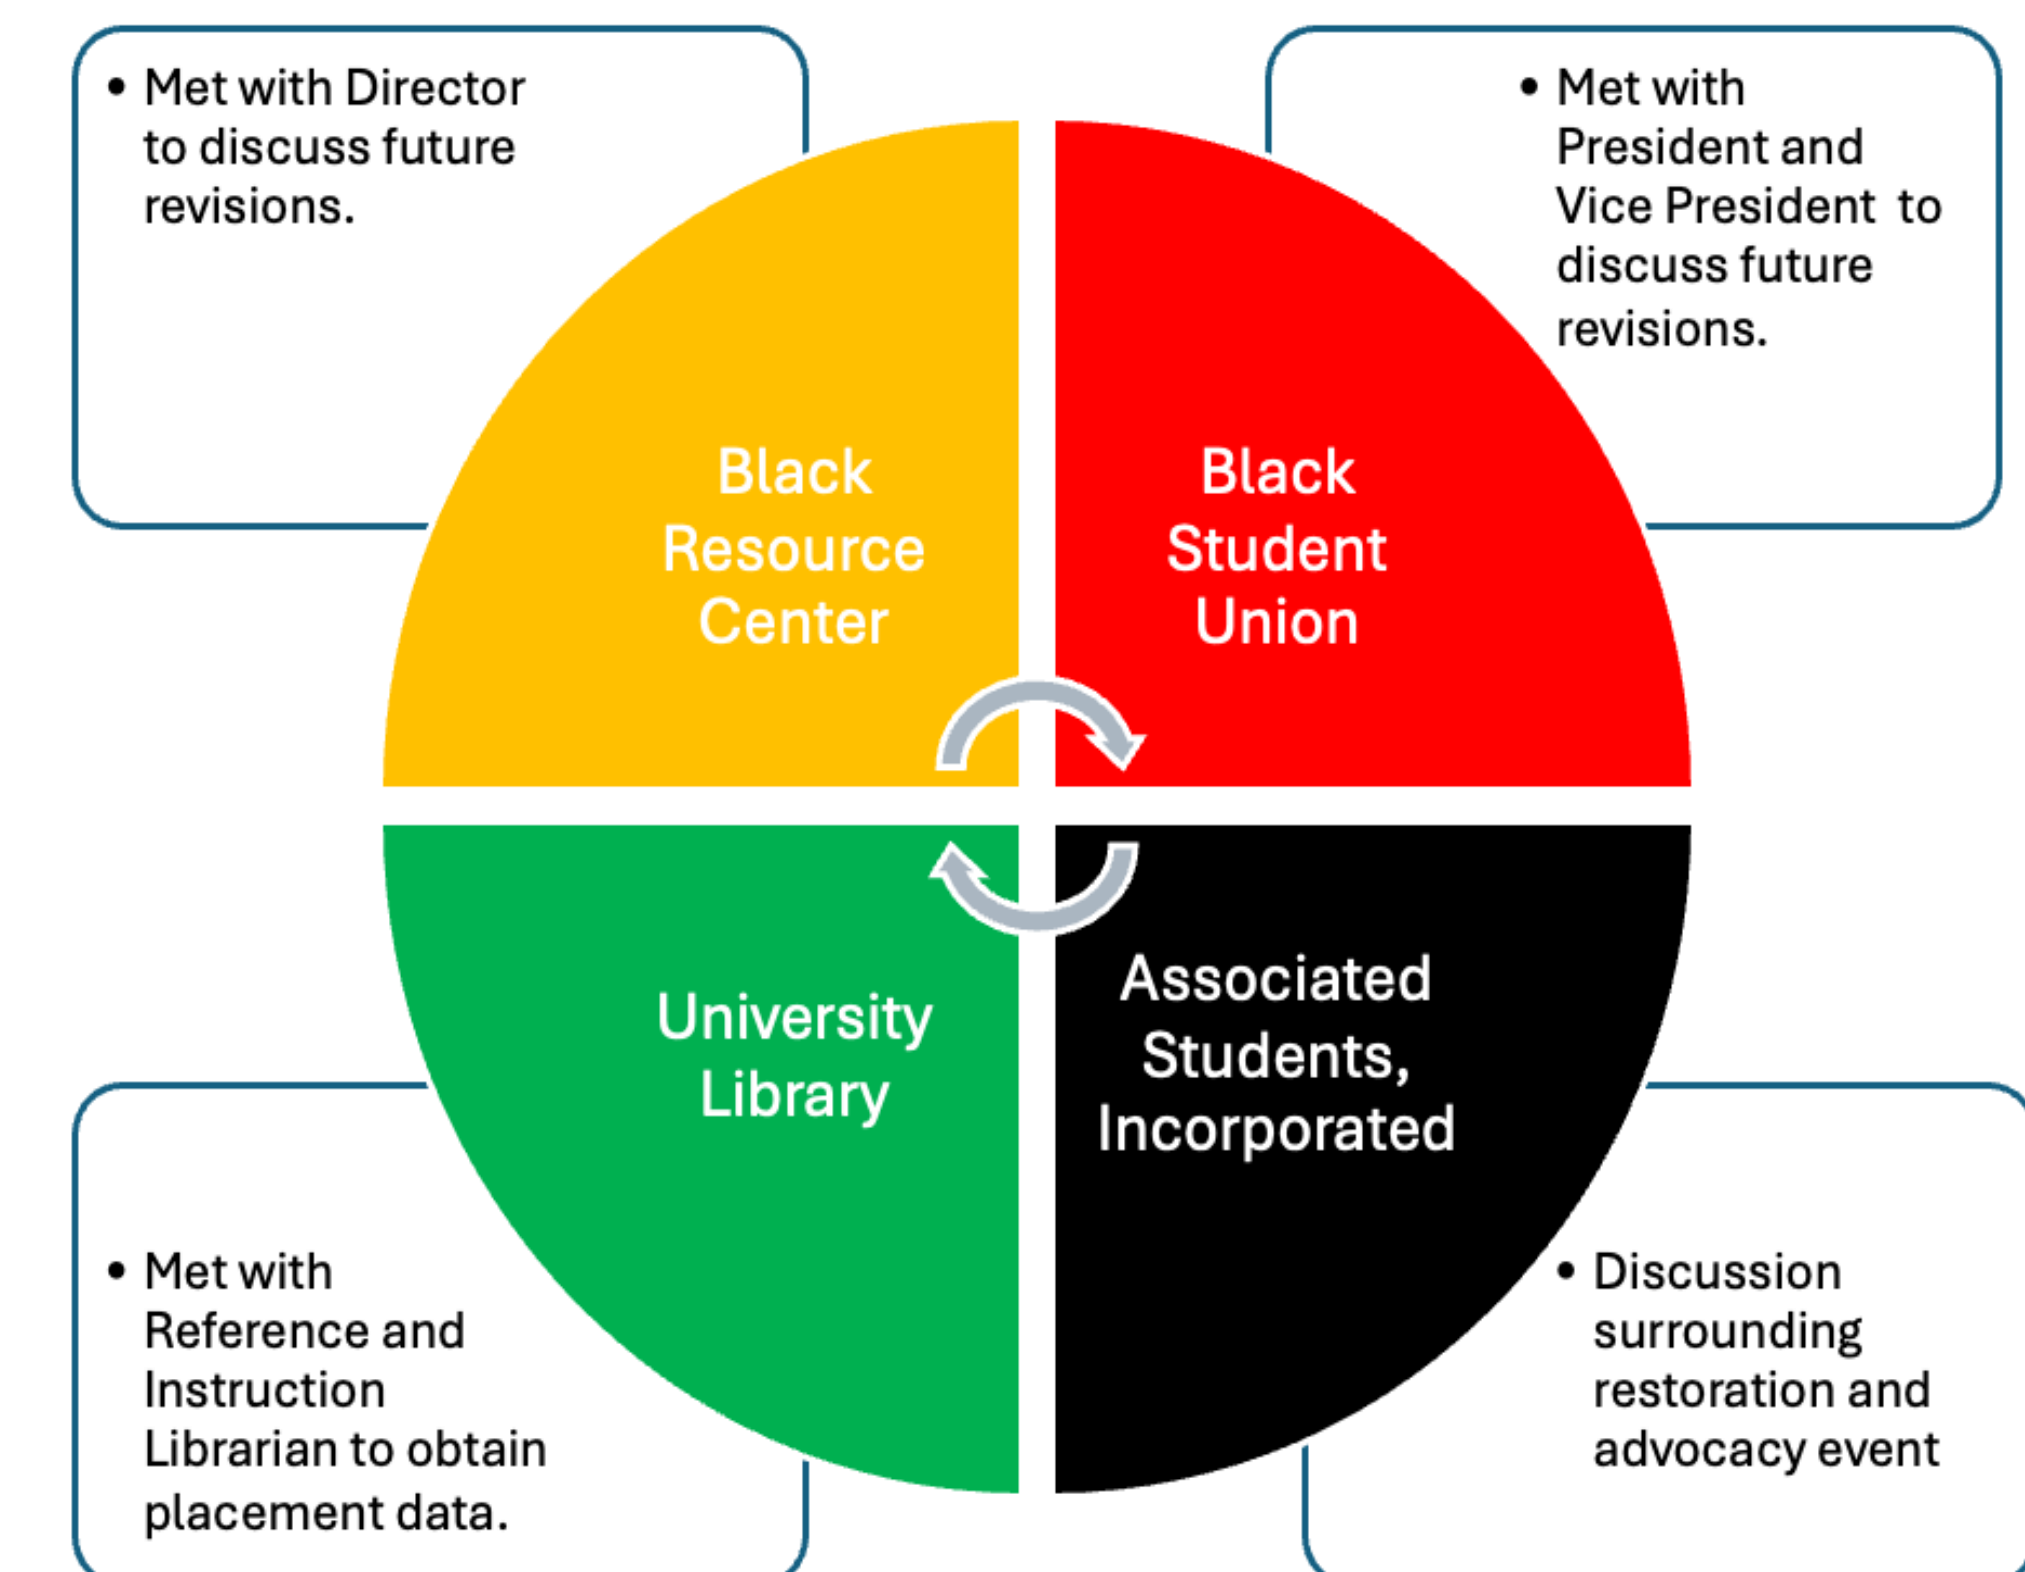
• Met with Director to discuss future revisions.

• Met with President and Vice President to discuss future revisions.

Black Resource Center

Black Student Union

University Library

Associated Students, Incorporated

• Met with Reference and Instruction Librarian to obtain placement data.

• Discussion surrounding restoration and advocacy event